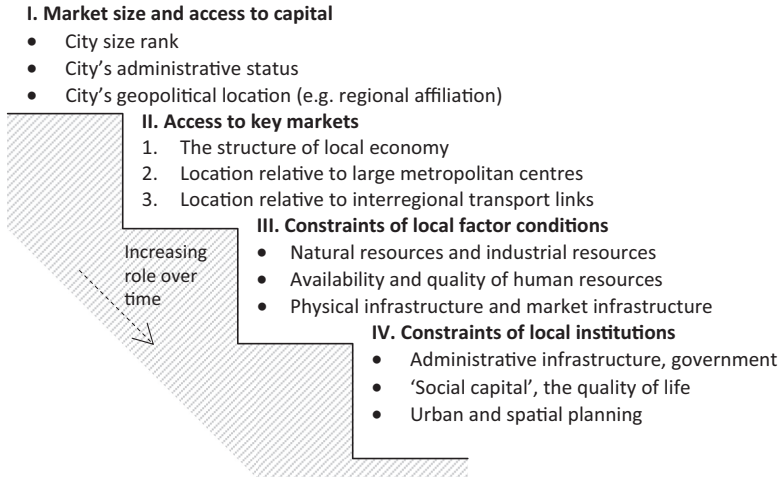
**I. Market size and access to capital**
- City size rank
- City's administrative status
- City's geopolitical location (e.g. regional affiliation)

**II. Access to key markets**
1. The structure of local economy
2. Location relative to large metropolitan centres
3. Location relative to interregional transport links

**III. Constraints of local factor conditions**
- Natural resources and industrial resources
- Availability and quality of human resources
- Physical infrastructure and market infrastructure

Increasing role over time

**IV. Constraints of local institutions**
- Administrative infrastructure, government
- 'Social capital', the quality of life
- Urban and spatial planning